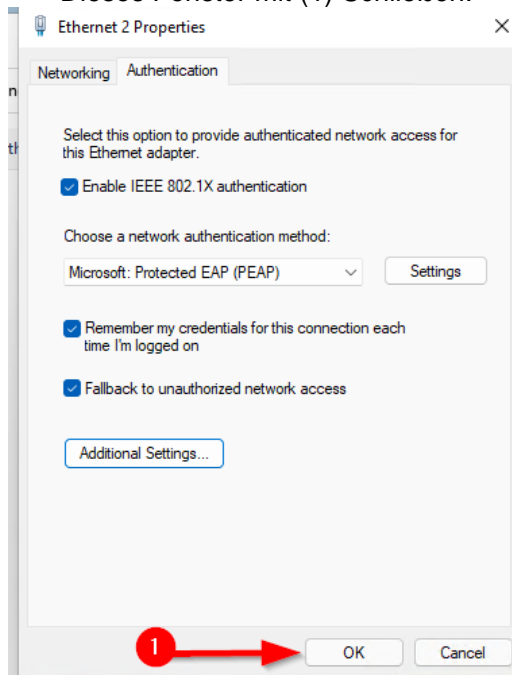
Dieses Fenster mit (1) schließen.

Ethernet 2 Properties

Networking | Authentication

Select this option to provide authenticated network access for this Ethernet adapter.

Enable IEEE 802.1X authentication

Choose a network authentication method:

Microsoft: Protected EAP (PEAP)

Settings

Remember my credentials for this connection each time I'm logged on

Fallback to unauthorized network access

Additional Settings...

1

OK

Cancel